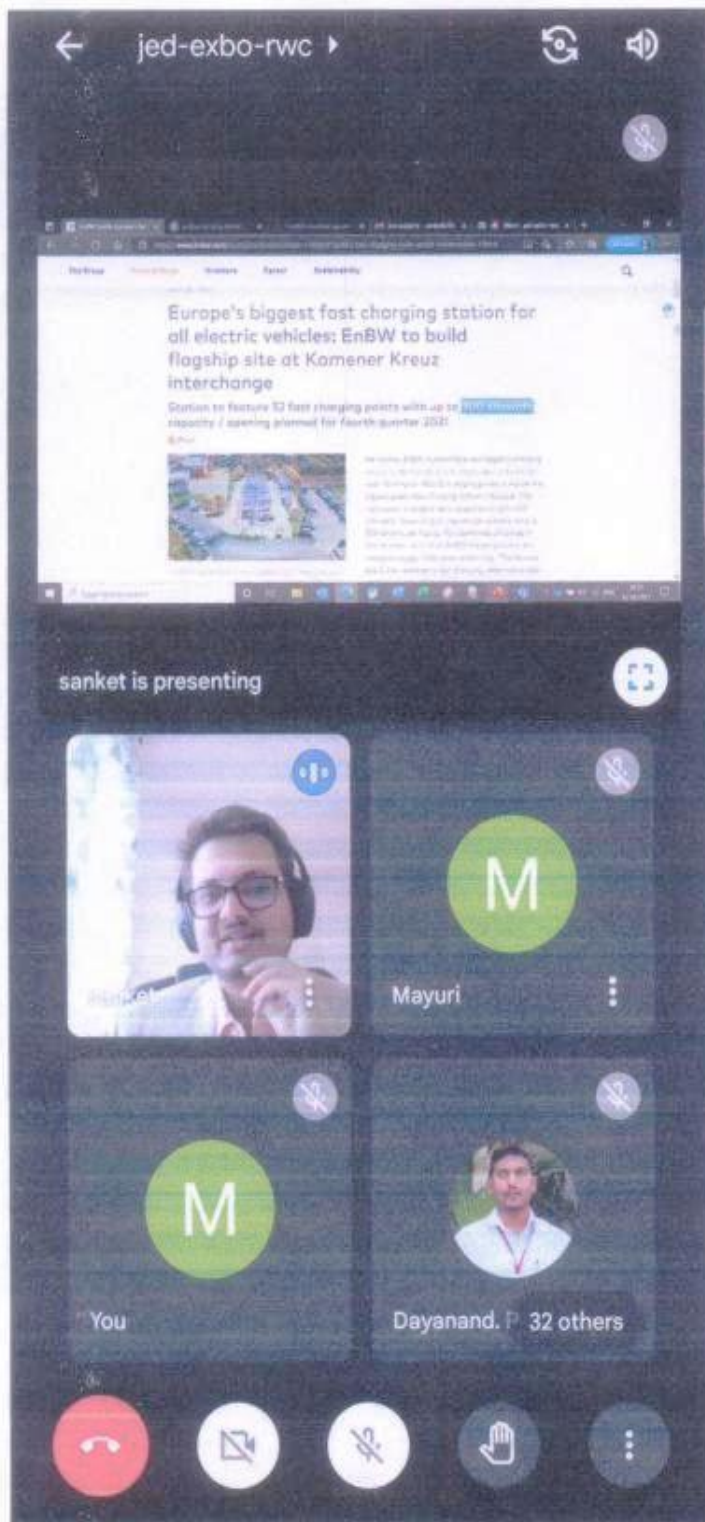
jed-exbo-rwc

Our Group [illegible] Investors Career Sustainability

Europe's biggest fast charging station for all electric vehicles: EnBW to build flagship site at Kamener Kreuz interchange

Station to feature 52 fast charging points with up to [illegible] capacity / opening planned for fourth quarter 2021

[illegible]

sanket is presenting

Sanket

M

Mayuri

M

You

Dayanand. P

32 others